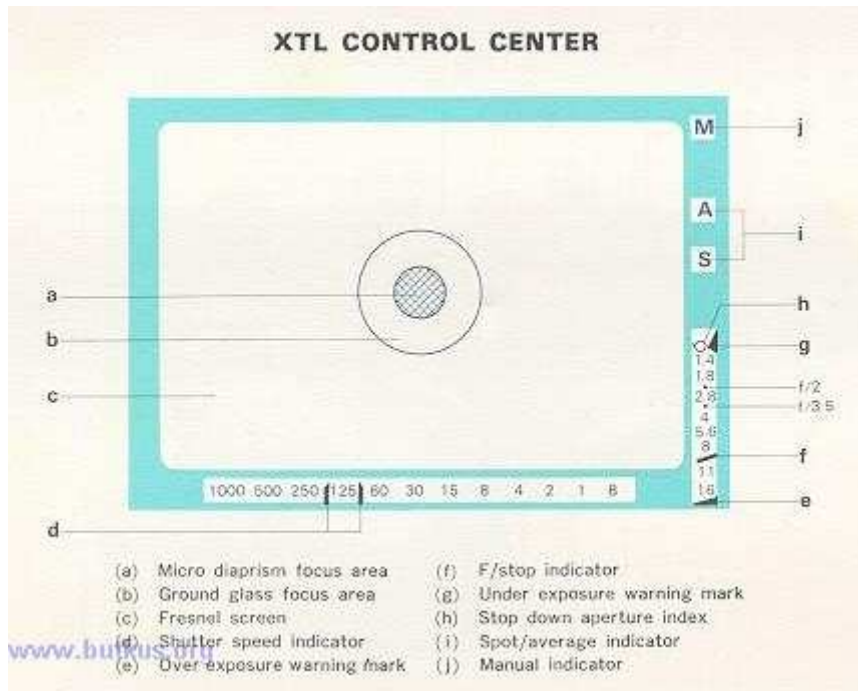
XTL CONTROL CENTER

M j

A
S i

a
b
c

h
g
1.4
1.8
f/2
2.8
f/3.5
4
5.6
8
f
11
16
e

1000 500 250 125 60 30 15 8 4 2 1 B

d

(a) Micro diaprism focus area
(b) Ground glass focus area
(c) Fresnel screen
(d) Shutter speed indicator
(e) Over exposure warning mark
(f) F/stop indicator
(g) Under exposure warning mark
(h) Stop down aperture index
(i) Spot/average indicator
(j) Manual indicator

www.butkus.org